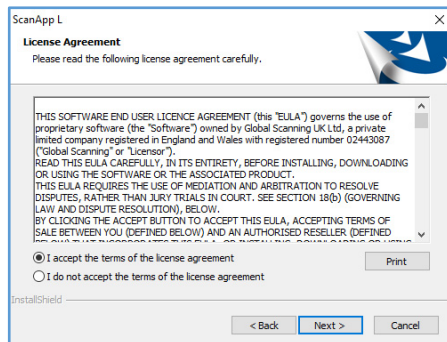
ScanApp L

License Agreement

Please read the following license agreement carefully.

THIS SOFTWARE END USER LICENCE AGREEMENT (this "EULA") governs the use of proprietary software (the "Software") owned by Global Scanning UK Ltd, a private limited company registered in England and Wales with registered number 02443087 ("Global Scanning" or "Licensor").
READ THIS EULA CAREFULLY, IN ITS ENTIRETY, BEFORE INSTALLING, DOWNLOADING OR USING THE SOFTWARE OR THE ASSOCIATED PRODUCT.
THIS EULA REQUIRES THE USE OF MEDIATION AND ARBITRATION TO RESOLVE DISPUTES, RATHER THAN JURY TRIALS IN COURT. SEE SECTION 18(b) (GOVERNING LAW AND DISPUTE RESOLUTION), BELOW.
BY CLICKING THE ACCEPT BUTTON TO ACCEPT THIS EULA, ACCEPTING TERMS OF SALE BETWEEN YOU (DEFINED BELOW) AND AN AUTHORISED RESELLER (DEFINED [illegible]

I accept the terms of the license agreement

Print

I do not accept the terms of the license agreement

InstallShield

< Back

Next >

Cancel